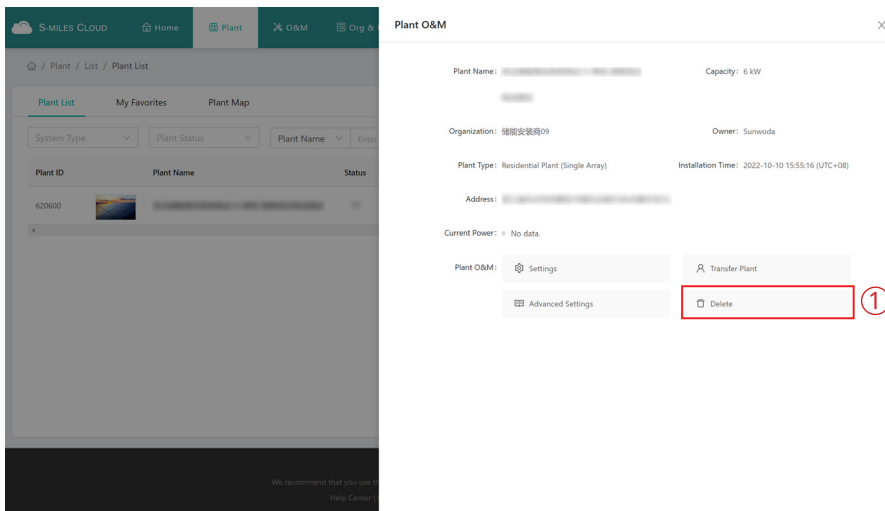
S-MILES CLOUD Home Plant O&M Org &

/ Plant / List / Plant List

Plant List My Favorites Plant Map

System Type Plant Status Plant Name Enter

| Plant ID | Plant Name | Status |
|---|---|---|
| 620600 | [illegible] | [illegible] |

We recommend that you use t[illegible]

Help Center | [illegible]

Plant O&M

Plant Name: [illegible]

Capacity: 6 kW

Organization: 储能安装商09

Owner: Sunwoda

Plant Type: Residential Plant (Single Array)

Installation Time: 2022-10-10 15:55:16 (UTC+08)

Address: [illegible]

Current Power: No data.

Plant O&M: Settings

Transfer Plant

Advanced Settings

Delete

①